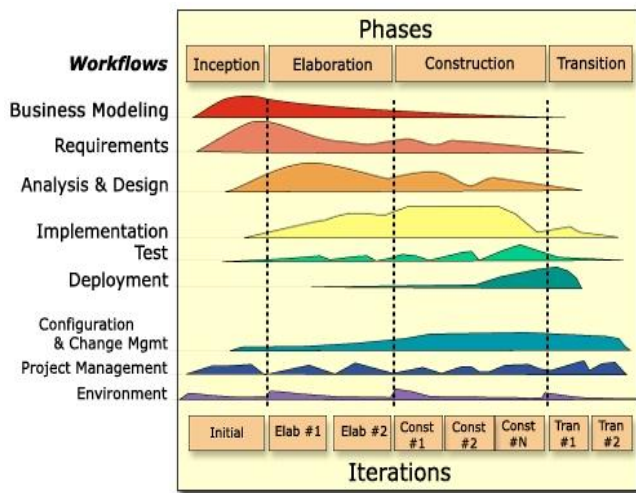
Phases

Workflows

Inception
Elaboration
Construction
Transition

Business Modeling
Requirements
Analysis & Design
Implementation
Test
Deployment
Configuration & Change Mgmt
Project Management
Environment

Initial
Elab #1
Elab #2
Const #1
Const #2
Const #N
Tran #1
Tran #2

Iterations